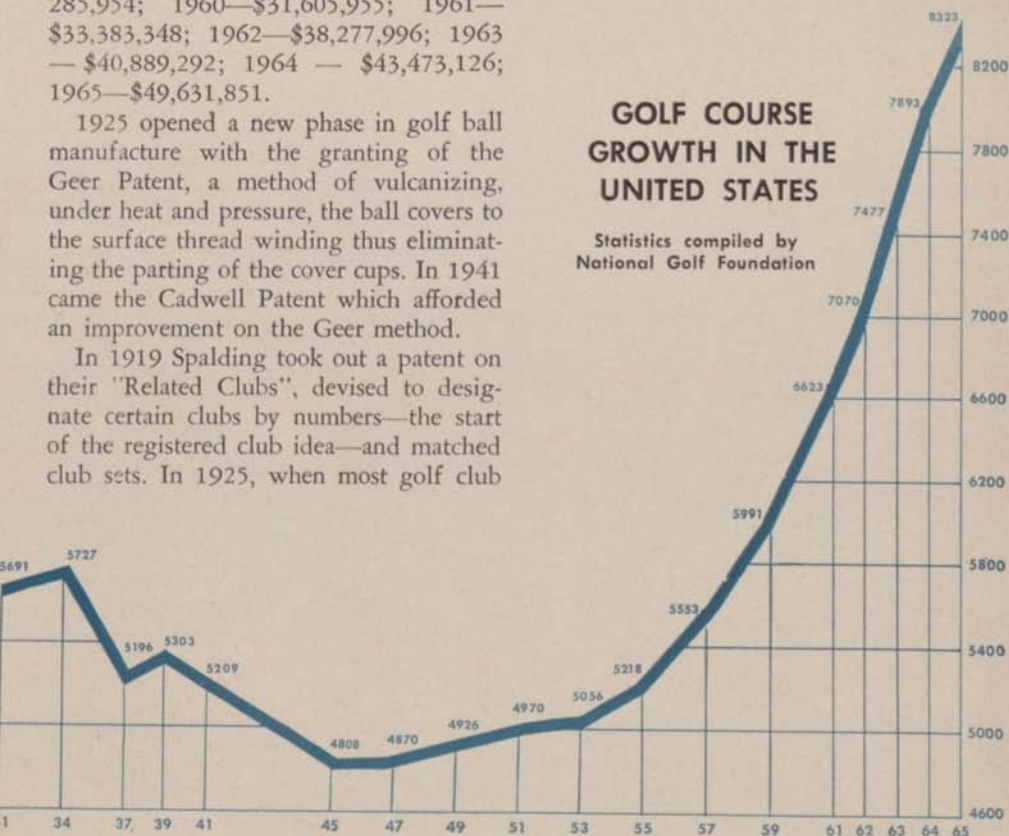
285,954; 1960—$31,605,955; 1961—$33,383,348; 1962—$38,277,996; 1963 — $40,889,292; 1964 — $43,473,126; 1965—$49,631,851.

1925 opened a new phase in golf ball manufacture with the granting of the Geer Patent, a method of vulcanizing, under heat and pressure, the ball covers to the surface thread winding thus eliminating the parting of the cover cups. In 1941 came the Cadwell Patent which afforded an improvement on the Geer method.

In 1919 Spalding took out a patent on their "Related Clubs", devised to designate certain clubs by numbers—the start of the registered club idea—and matched club sets. In 1925, when most golf club

GOLF COURSE GROWTH IN THE UNITED STATES

Statistics compiled by National Golf Foundation

8323
7893
7477
7070
6623
5991
5553
5218
5056
4970
4926
4870
4808
5209
5303
5196
5727
5691

8200
7800
7400
7000
6600
6200
5800
5400
5000
4600

1 34 37 39 41 45 47 49 51 53 55 57 59 61 62 63 64 65